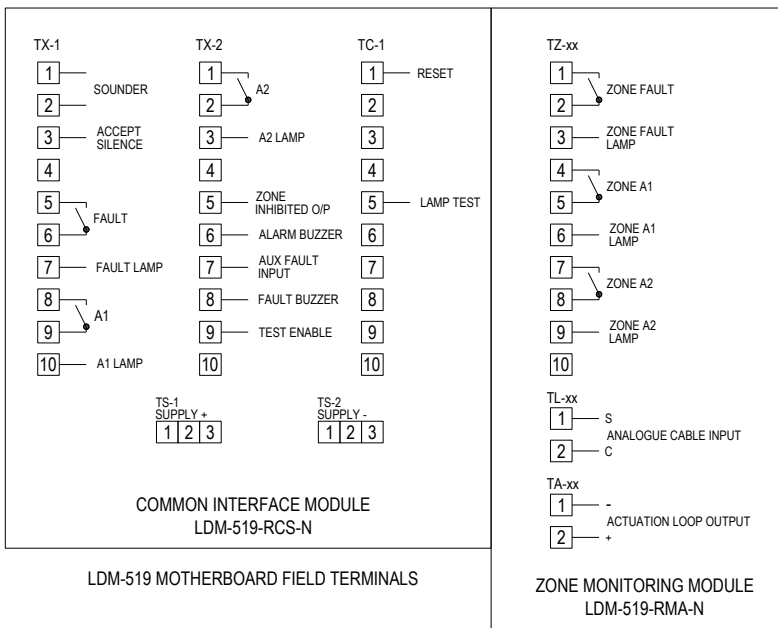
TX-1

1 SOUNDER
2

3 ACCEPT SILENCE

4

5 FAULT
6

7 FAULT LAMP

8 A1
9

10 A1 LAMP

TX-2

1 A2
2

3 A2 LAMP

4

5 ZONE INHIBITED O/P

6 ALARM BUZZER

7 AUX FAULT INPUT

8 FAULT BUZZER

9 TEST ENABLE

10

TC-1

1 RESET

2

3

4

5 LAMP TEST

6

7

8

9

10

TS-1
SUPPLY +
| 1 | 2 | 3 |
|---|---|---|

TS-2
SUPPLY -
| 1 | 2 | 3 |
|---|---|---|

COMMON INTERFACE MODULE
LDM-519-RCS-N

LDM-519 MOTHERBOARD FIELD TERMINALS

TZ-xx

1 ZONE FAULT
2

3 ZONE FAULT LAMP

4 ZONE A1
5

6 ZONE A1 LAMP

7 ZONE A2
8

9 ZONE A2 LAMP

10

TL-xx

1 S
ANALOGUE CABLE INPUT
2 C

TA-xx

1 -
ACTUATION LOOP OUTPUT
2 +

ZONE MONITORING MODULE
LDM-519-RMA-N